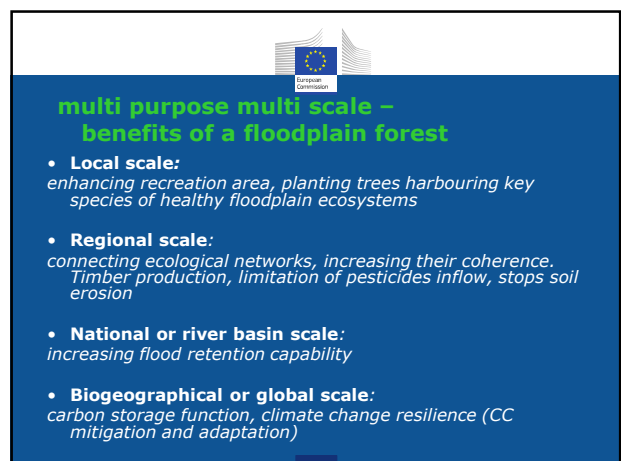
European Commission

multi purpose multi scale – benefits of a floodplain forest

• **Local scale:**
*enhancing recreation area, planting trees harbouring key species of healthy floodplain ecosystems*

• **Regional scale:**
*connecting ecological networks, increasing their coherence. Timber production, limitation of pesticides inflow, stops soil erosion*

• **National or river basin scale:**
*increasing flood retention capability*

• **Biogeographical or global scale:**
*carbon storage function, climate change resilience (CC mitigation and adaptation)*